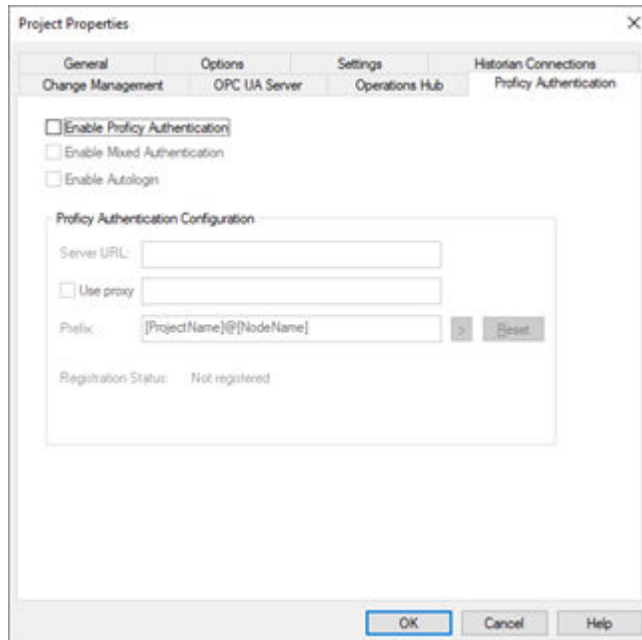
Project Properties

×

General
Options
Settings
Historian Connections
Change Management
OPC UA Server
Operations Hub
Proficy Authentication

Enable Proficy Authentication

Enable Mixed Authentication

Enable Autologin

Proficy Authentication Configuration

Server URL:

Use proxy

Prefix:
[ProjectName]@[NodeName]
>
Reset

Registration Status:
Not registered

OK
Cancel
Help